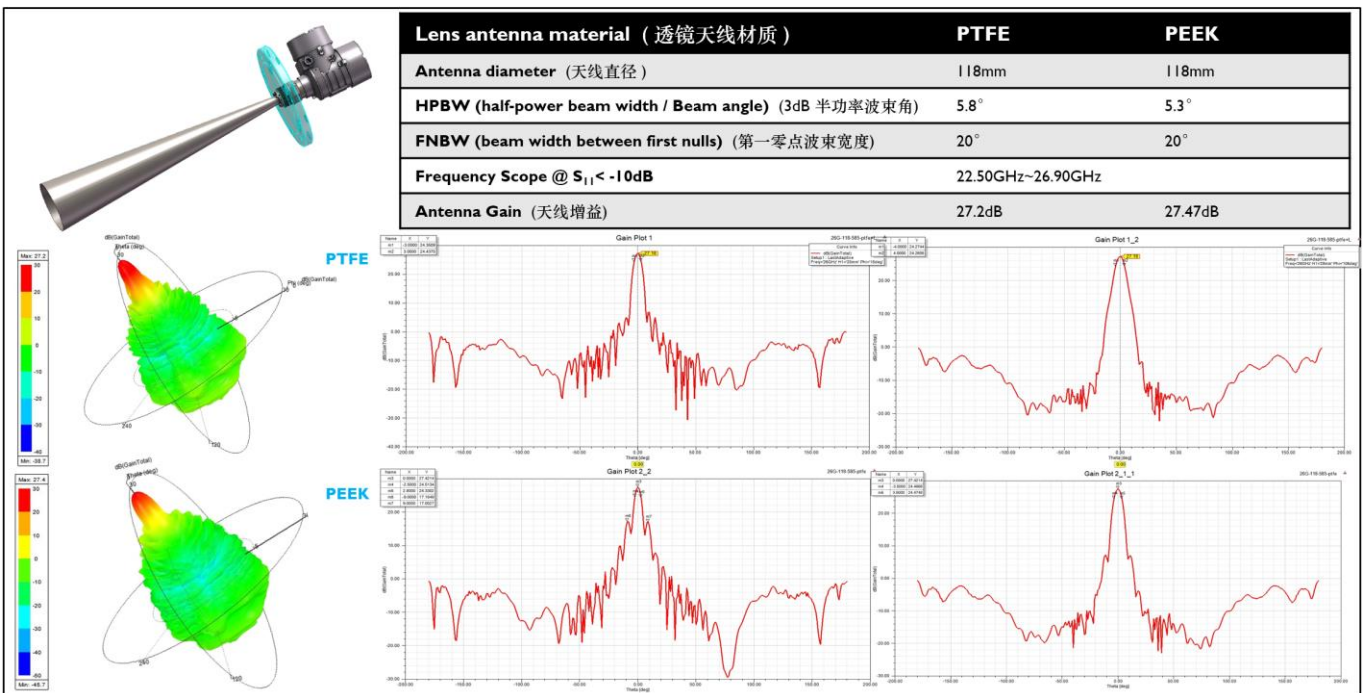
| Lens antenna material（透镜天线材质） | PTFE | PEEK |
|---|---|---|
| Antenna diameter (天线直径) | 118mm | 118mm |
| HPBW (half-power beam width / Beam angle) (3dB 半功率波束角) | 5.8° | 5.3° |
| FNBW (beam width between first nulls) (第一零点波束宽度) | 20° | 20° |
| Frequency Scope @ $S_{11}$< -10dB | 22.50GHz~26.90GHz | |
| Antenna Gain (天线增益) | 27.2dB | 27.47dB |

PTFE

dB(GainTotal)

Max: 27.2

Min: -39.7

PEEK

dB(GainTotal)

Max: 27.4

Min: -46.7

Gain Plot 1

Gain Plot 1_2

Gain Plot 2_2

Gain Plot 2_1_1

dB(GainTotal)

Theta [deg]

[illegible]